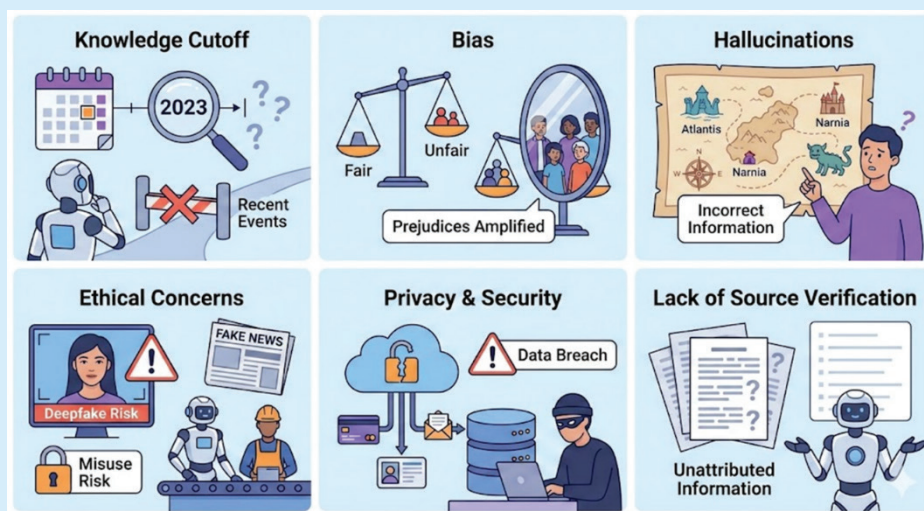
Knowledge Cutoff

2023

Recent Events

Bias

Fair

Unfair

Prejudices Amplified

Hallucinations

Atlantis

Narnia

N

W

E

Narnia

Incorrect Information

Ethical Concerns

FAKE NEWS

Deepfake Risk

Misuse Risk

Privacy & Security

Data Breach

Lack of Source Verification

Unattributed Information